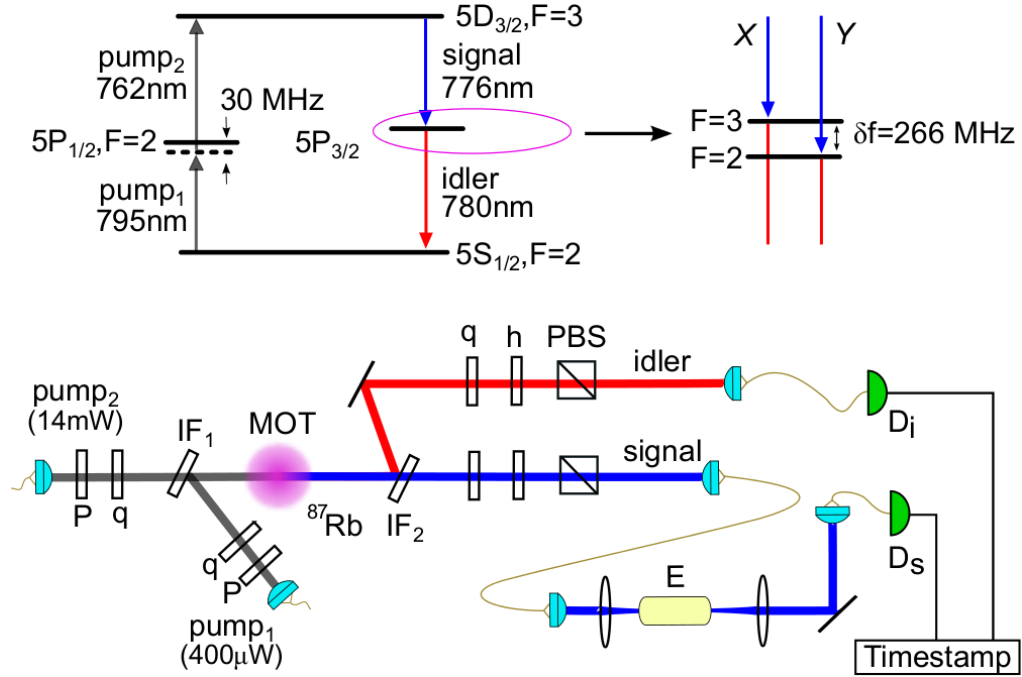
$5D_{3/2}$,F=3

pump$_2$
762nm

30 MHz

$5P_{1/2}$,F=2

pump$_1$
795nm

signal
776nm

$5P_{3/2}$

idler
780nm

$5S_{1/2}$,F=2

X

Y

F=3

F=2

δf=266 MHz

q

h

PBS

idler

pump$_2$
(14mW)

IF$_1$

MOT

signal

D$_i$

P

q

$^{87}$Rb

IF$_2$

D$_s$

q

P

E

pump$_1$
(400μW)

Timestamp